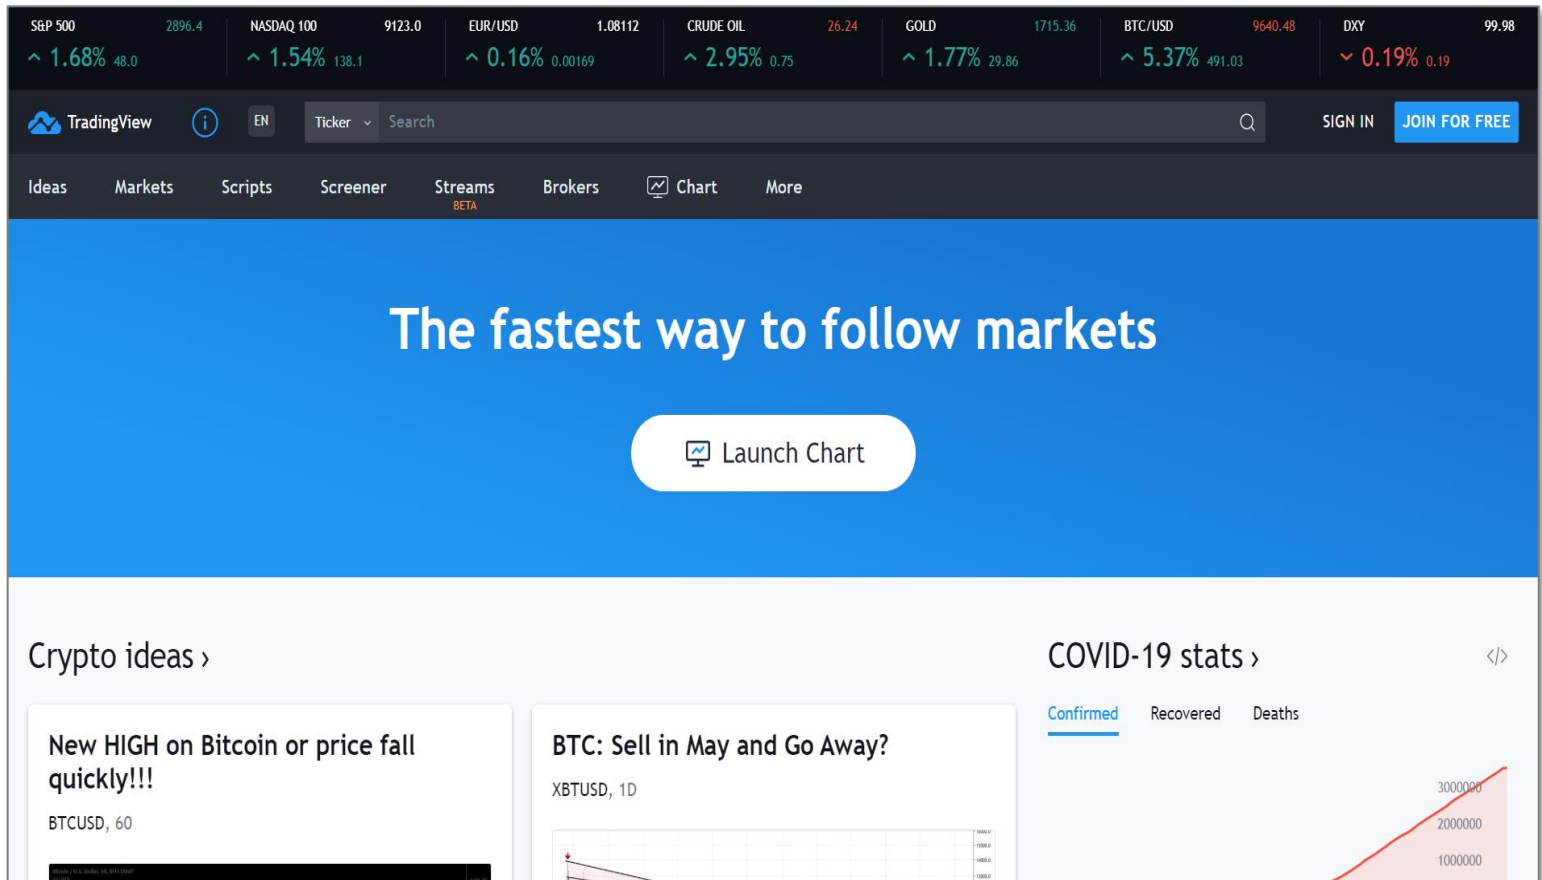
S&P 500 2896.4
1.68% 48.0

NASDAQ 100 9123.0
1.54% 138.1

EUR/USD 1.08112
0.16% 0.00169

CRUDE OIL 26.24
2.95% 0.75

GOLD 1715.36
1.77% 29.86

BTC/USD 9640.48
5.37% 491.03

DXY 99.98
0.19% 0.19

TradingView EN Ticker Search SIGN IN JOIN FOR FREE

Ideas Markets Scripts Screener Streams BETA Brokers Chart More

The fastest way to follow markets

Launch Chart

Crypto ideas ›

New HIGH on Bitcoin or price fall quickly!!!

BTCUSD, 60

BTC: Sell in May and Go Away?

XBTUSD, 1D

COVID-19 stats ›

Confirmed Recovered Deaths

3000000
2000000
1000000